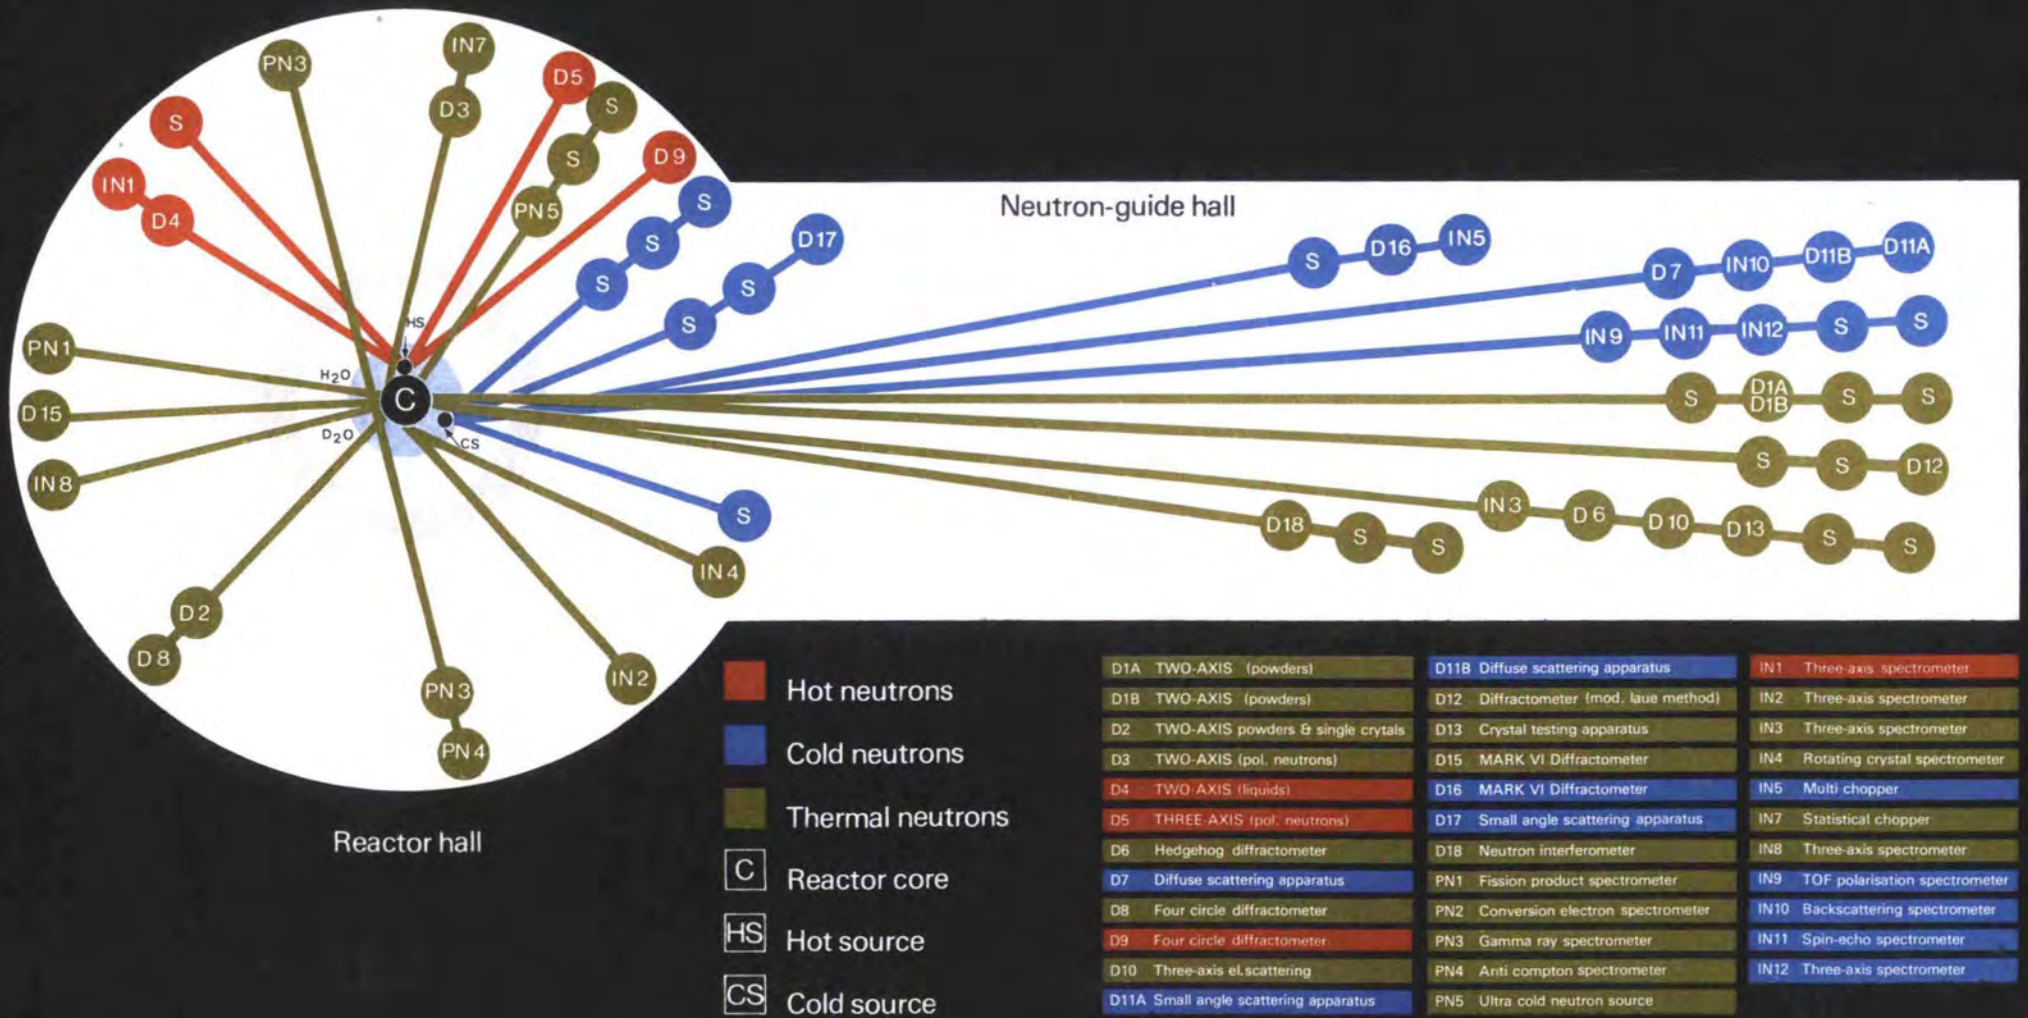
PN3
IN7
D3
D5
S
S
S
D9
IN1
D4
PN5
S
S
D17
S
S
S
Neutron-guide hall
S
D16
IN5
D7
IN10
D11B
D11A
IN9
IN11
IN12
S
S
HS
PN1
$H_2O$
C
D15
$D_2O$
CS
S
D1A D1B
S
S
IN8
S
S
D12
IN3
D6
D10
D13
S
S
D18
S
S
S
IN4
D2
D8
PN3
IN2
PN4

Reactor hall

Hot neutrons
Cold neutrons
Thermal neutrons
C Reactor core
HS Hot source
CS Cold source

| | | |
|---|---|---|
| D1A TWO-AXIS (powders) | D11B Diffuse scattering apparatus | IN1 Three-axis spectrometer |
| D1B TWO-AXIS (powders) | D12 Diffractometer (mod. laue method) | IN2 Three-axis spectrometer |
| D2 TWO-AXIS powders & single crytals | D13 Crystal testing apparatus | IN3 Three-axis spectrometer |
| D3 TWO-AXIS (pol. neutrons) | D15 MARK VI Diffractometer | IN4 Rotating crystal spectrometer |
| D4 TWO-AXIS (liquids) | D16 MARK VI Diffractometer | IN5 Multi chopper |
| D5 THREE-AXIS (pol. neutrons) | D17 Small angle scattering apparatus | IN7 Statistical chopper |
| D6 Hedgehog diffractometer | D18 Neutron interferometer | IN8 Three-axis spectrometer |
| D7 Diffuse scattering apparatus | PN1 Fission product spectrometer | IN9 TOF polarisation spectrometer |
| D8 Four circle diffractometer | PN2 Conversion electron spectrometer | IN10 Backscattering spectrometer |
| D9 Four circle diffractometer | PN3 Gamma ray spectrometer | IN11 Spin-echo spectrometer |
| D10 Three-axis el.scattering | PN4 Anti compton spectrometer | IN12 Three-axis spectrometer |
| D11A Small angle scattering apparatus | PN5 Ultra cold neutron source | |